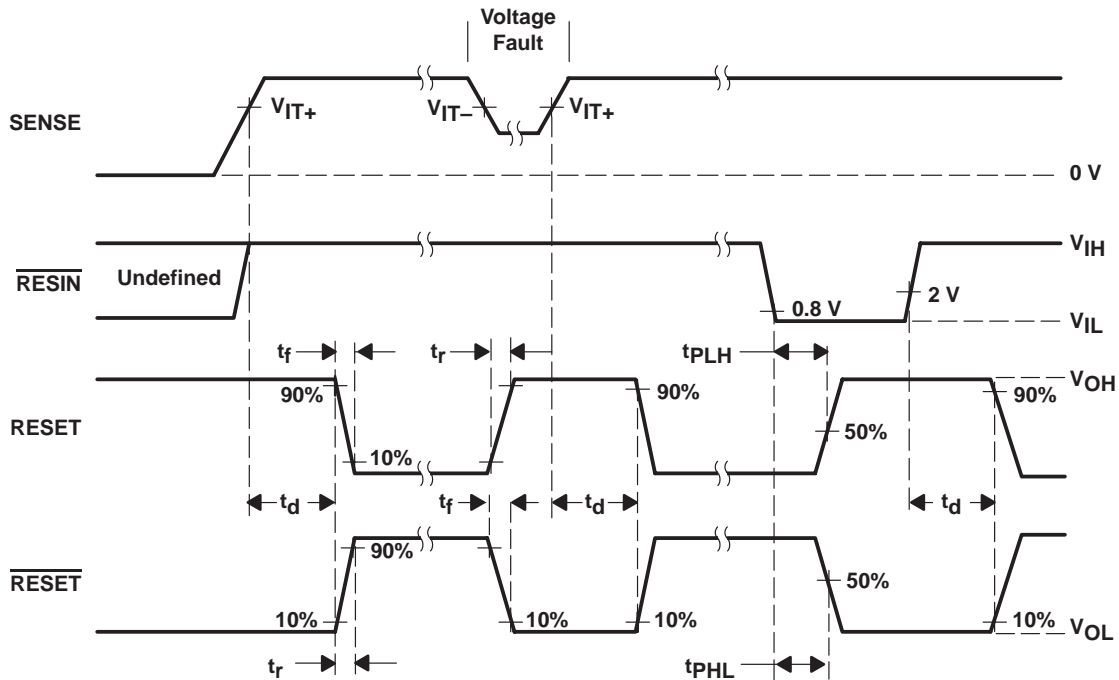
Voltage Fault

SENSE

$V_{IT+}$

$V_{IT-}$

$V_{IT+}$

0 V

$\overline{RESIN}$

Undefined

$V_{IH}$

0.8 V

2 V

$V_{IL}$

$t_f$

$t_r$

$t_{PLH}$

RESET

90%

10%

90%

50%

90%

$V_{OH}$

$t_d$

$t_f$

$t_d$

$t_d$

$\overline{RESET}$

90%

10%

10%

10%

50%

10%

$V_{OL}$

$t_r$

$t_{PHL}$